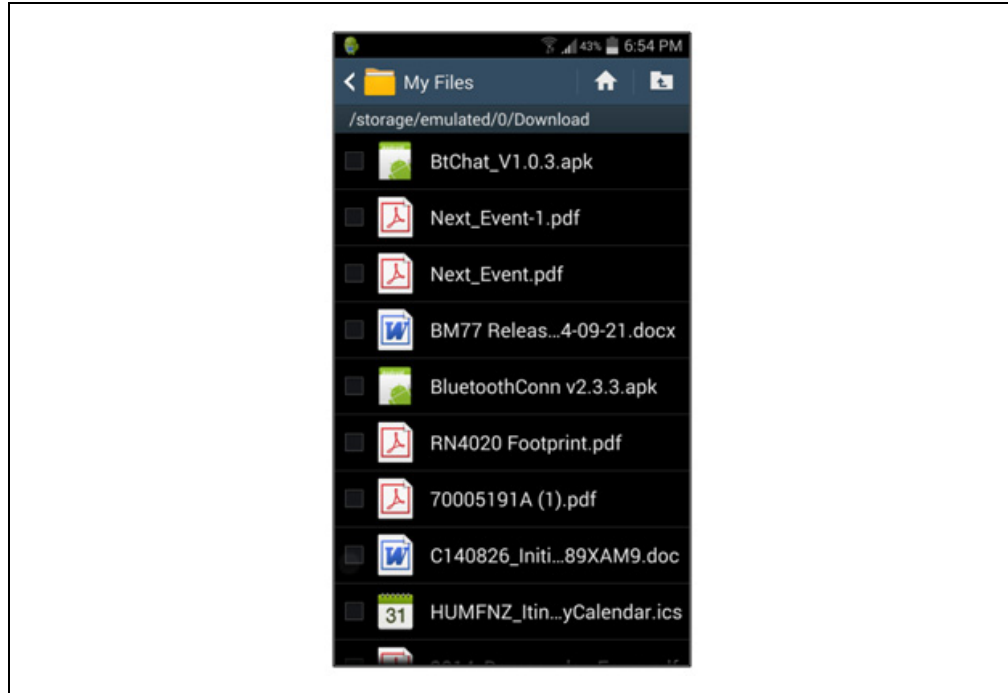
43% 6:54 PM

My Files

/storage/emulated/0/Download

BtChat_V1.0.3.apk

Next_Event-1.pdf

Next_Event.pdf

BM77 Releas...4-09-21.docx

BluetoothConn v2.3.3.apk

RN4020 Footprint.pdf

70005191A (1).pdf

C140826_Initi...89XAM9.doc

31 HUMFNZ_Itin...yCalendar.ics

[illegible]